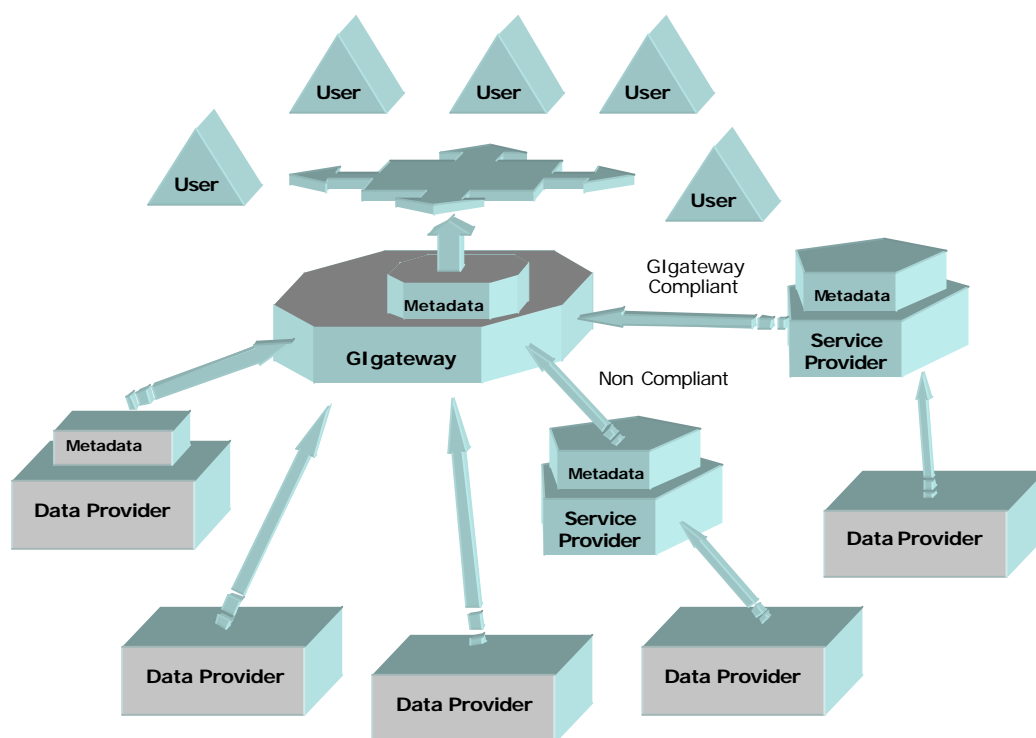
User

User

User

User

User

Metadata

GIgateway

GIgateway Compliant

Metadata

Service Provider

Non Compliant

Metadata

Data Provider

Metadata

Service Provider

Data Provider

Data Provider

Data Provider

Data Provider